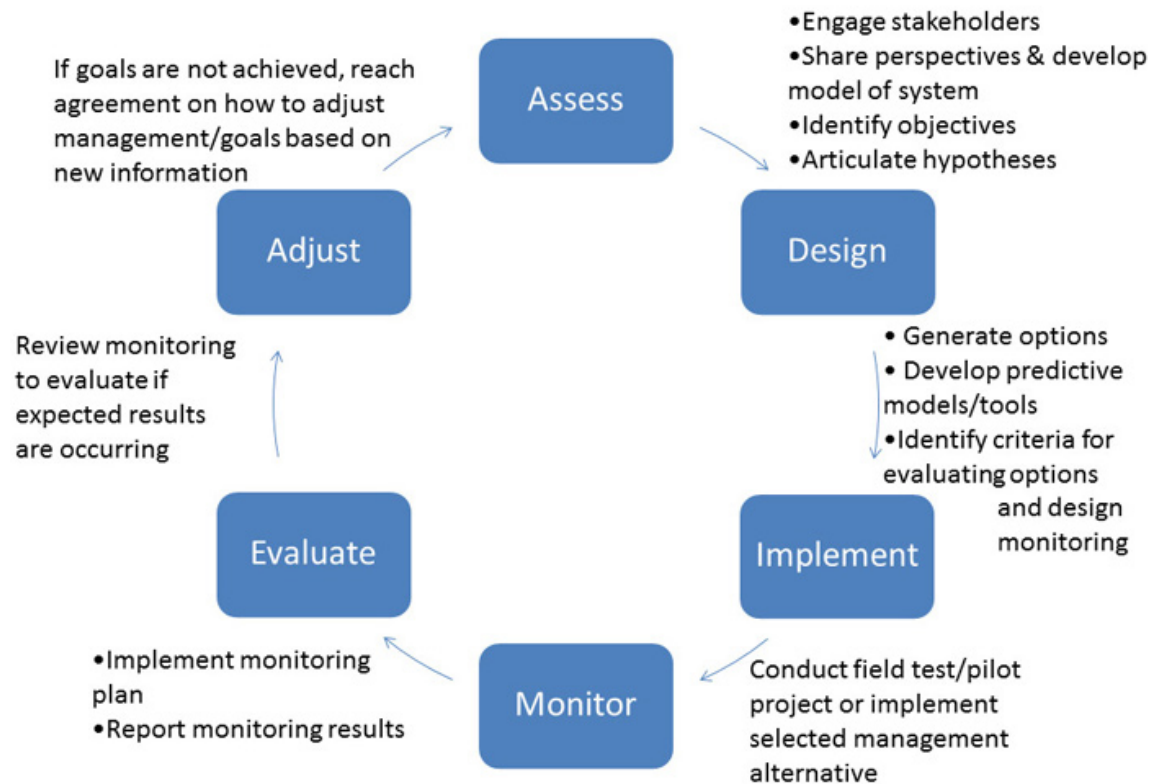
If goals are not achieved, reach agreement on how to adjust management/goals based on new information

Assess

•Engage stakeholders
•Share perspectives & develop model of system
•Identify objectives
•Articulate hypotheses

Adjust

Design

• Generate options
• Develop predictive models/tools
•Identify criteria for evaluating options and design monitoring

Review monitoring to evaluate if expected results are occurring

Evaluate

Implement

•Implement monitoring plan
•Report monitoring results

Monitor

Conduct field test/pilot project or implement selected management alternative